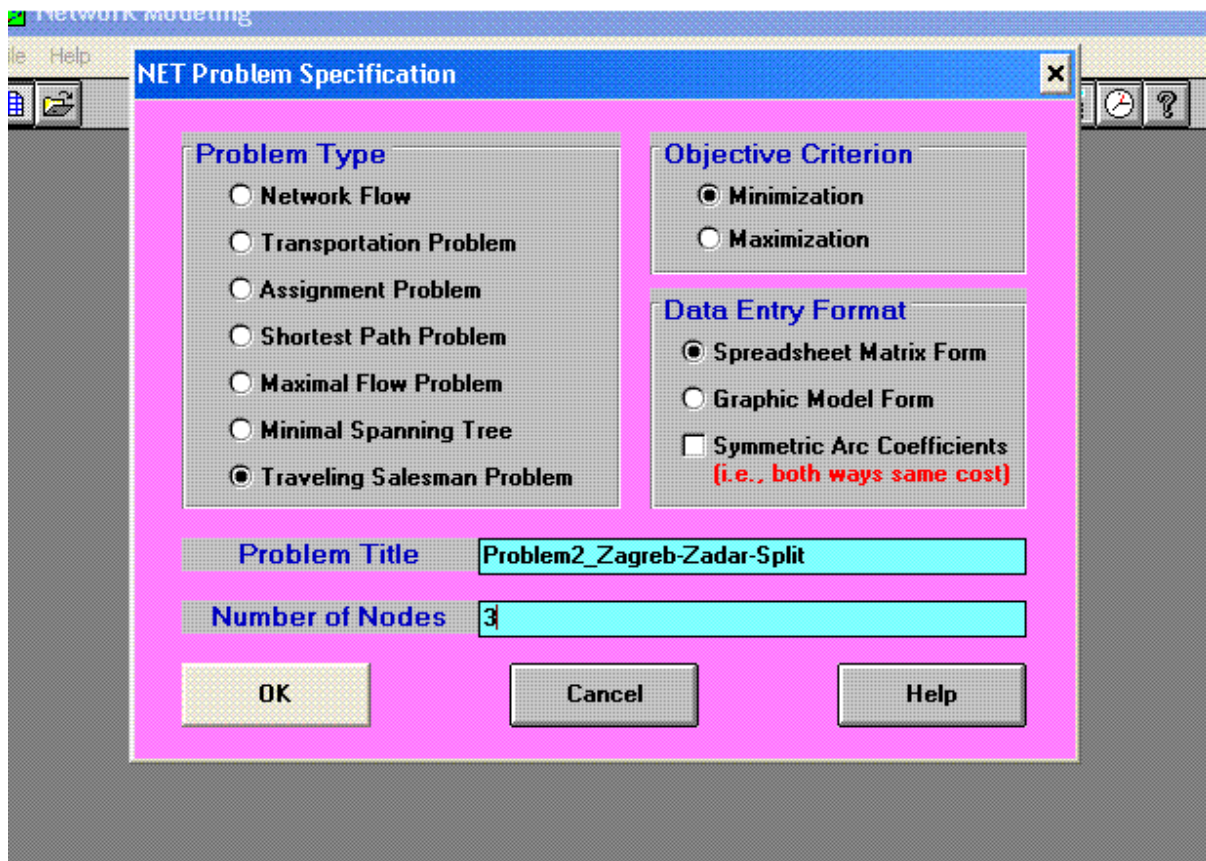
Network Modeling

ile Help

NET Problem Specification

Problem Type
Network Flow
Transportation Problem
Assignment Problem
Shortest Path Problem
Maximal Flow Problem
Minimal Spanning Tree
Traveling Salesman Problem

Objective Criterion
Minimization
Maximization

Data Entry Format
Spreadsheet Matrix Form
Graphic Model Form
Symmetric Arc Coefficients
(i.e., both ways same cost)

Problem Title Problem2_Zagreb-Zadar-Split

Number of Nodes 3

OK Cancel Help